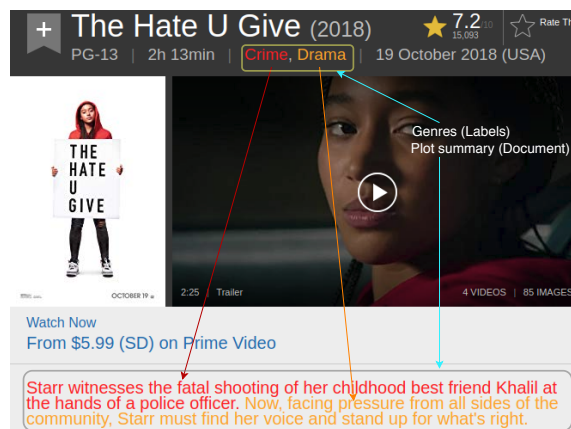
+ The Hate U Give (2018)

7.2/10
15,093

Rate This

PG-13 | 2h 13min | Crime, Drama | 19 October 2018 (USA)

THE
HATE
U
GIVE

OCTOBER 19

Genres (Labels)
Plot summary (Document)

2:25 Trailer

4 VIDEOS | 85 IMAGES

Watch Now
From $5.99 (SD) on Prime Video

Starr witnesses the fatal shooting of her childhood best friend Khalil at the hands of a police officer. Now, facing pressure from all sides of the community, Starr must find her voice and stand up for what's right.